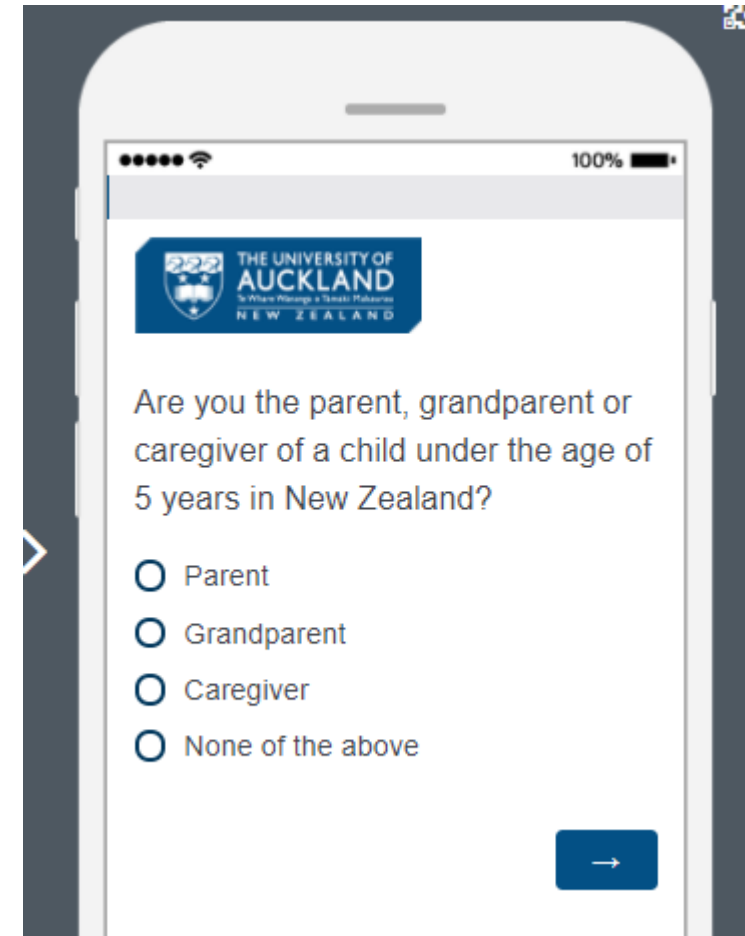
100%

THE UNIVERSITY OF
AUCKLAND
Te Whare Wānanga o Tāmaki Makaurau
NEW ZEALAND

Are you the parent, grandparent or caregiver of a child under the age of 5 years in New Zealand?

Parent
Grandparent
Caregiver
None of the above

→